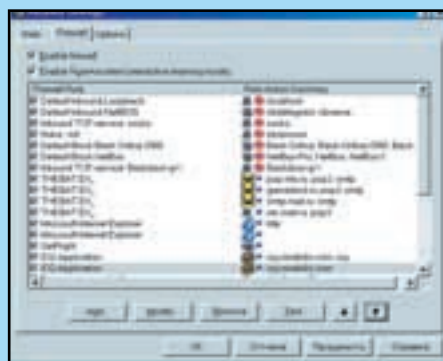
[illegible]

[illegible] | Firewall | Options

Enable firewall

Enable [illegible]

| Firewall Rule | Rule Action Summary |
|---|---|
| Default Inbound Loopback | localhost |
| Default Inbound NetBIOS | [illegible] |
| Inbound TCP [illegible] | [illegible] |
| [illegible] | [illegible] |
| Default Block Back Orifice 2000 | Back Orifice, Back Orifice 2000, Back |
| Default Block NetBus | NetBus Pro, NetBus, NetBus |
| Inbound TCP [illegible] | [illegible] |
| THEBAT.EX_ | pop.mail.ru pop3 smtp |
| THEBAT.EX_ | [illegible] pop3 smtp |
| THEBAT.EX_ | smtp.mail.ru smtp |
| THEBAT.EX_ | pop.mail.ru pop3 |
| Microsoft Internet Explorer | http |
| Microsoft Internet Explorer | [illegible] |
| GetRight | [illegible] |
| ICQ Application | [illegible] |
| ICQ Application | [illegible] |

Add | Modify | Remove | Test

OK | Отмена | Применить | Справка